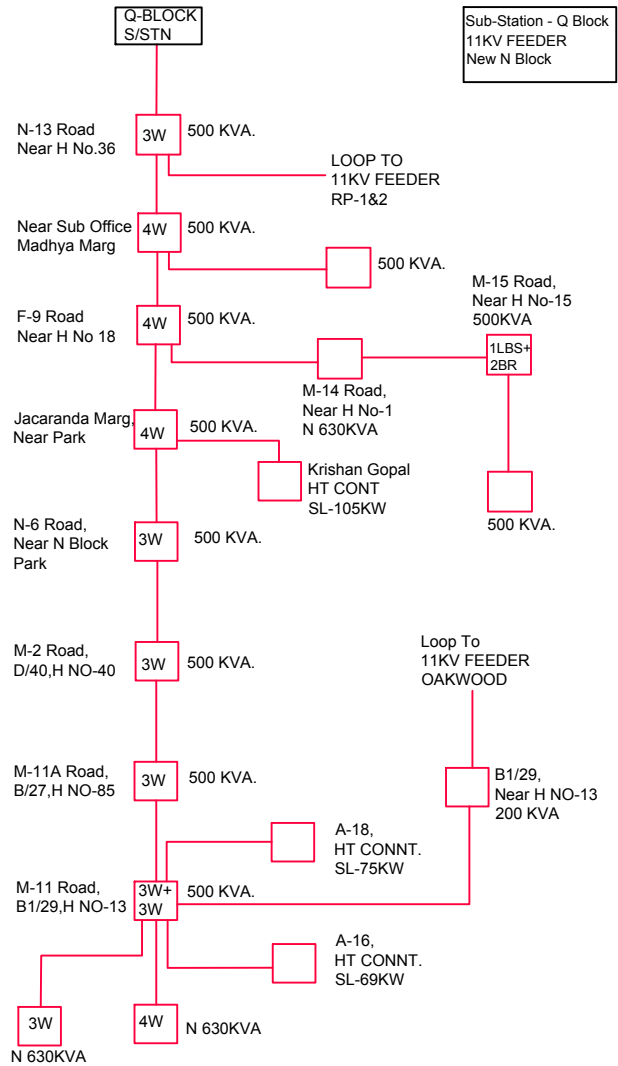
Q-BLOCK S/STN

Sub-Station - Q Block
11KV FEEDER
New N Block

N-13 Road
Near H No.36
3W
500 KVA.

LOOP TO
11KV FEEDER
RP-1&2

Near Sub Office
Madhya Marg
4W
500 KVA.

500 KVA.

M-15 Road,
Near H No-15
500KVA

F-9 Road
Near H No 18
4W
500 KVA.

1LBS+
2BR

M-14 Road,
Near H No-1
N 630KVA

Jacaranda Marg,
Near Park
4W
500 KVA.

Krishan Gopal
HT CONT
SL-105KW

500 KVA.

N-6 Road,
Near N Block
Park
3W
500 KVA.

Loop To
11KV FEEDER
OAKWOOD

M-2 Road,
D/40,H NO-40
3W
500 KVA.

B1/29,
Near H NO-13
200 KVA

M-11A Road,
B/27,H NO-85
3W
500 KVA.

A-18,
HT CONNT.
SL-75KW

M-11 Road,
B1/29,H NO-13
3W+
3W
500 KVA.

A-16,
HT CONNT.
SL-69KW

3W
N 630KVA

4W
N 630KVA